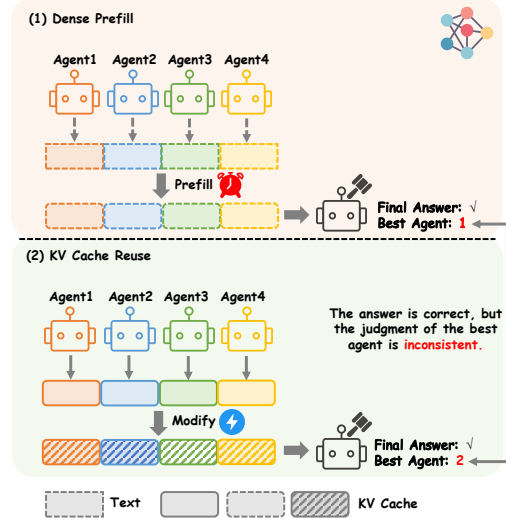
(1) Dense Prefill

Agent1 Agent2 Agent3 Agent4

Prefill

Final Answer: √
Best Agent: 1

(2) KV Cache Reuse

Agent1 Agent2 Agent3 Agent4

The answer is correct, but the judgment of the best agent is inconsistent.

Modify

Final Answer: √
Best Agent: 2

Text KV Cache